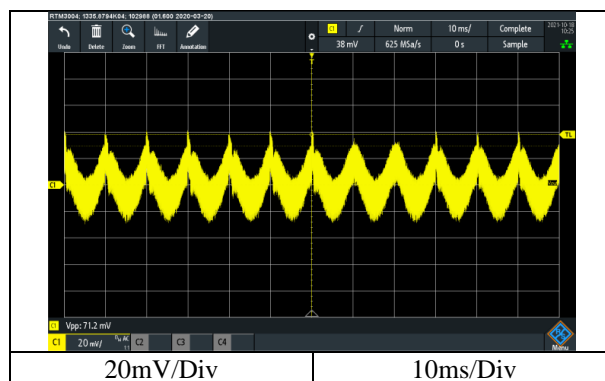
RTM3004; 1335.8794K04; 102986 (01.600 2020-03-20)

Undo Delete Zoom FFT Annotation

C1 ƒ Norm 10 ms/ Complete

38 mV 625 MSa/s 0 s Sample

2021-10-18 10:25

TL

C1

C1 Vpp: 71.2 mV

C1 20 mV/ C2 C3 C4

Menu

| 20mV/Div | 10ms/Div |
|---|---|